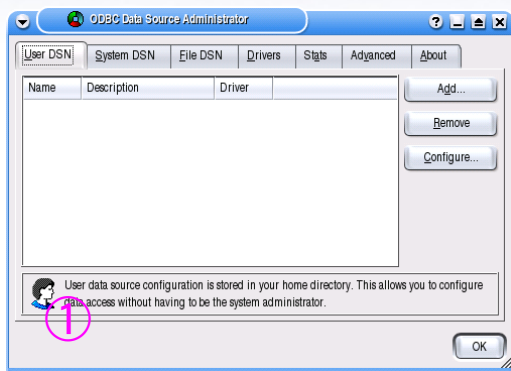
ODBC Data Source Administrator

User DSN
System DSN
File DSN
Drivers
Stats
Advanced
About

| Name | Description | Driver |
|---|---|---|

Add...
Remove
Configure...

User data source configuration is stored in your home directory. This allows you to configure data access without having to be the system administrator.

①

OK